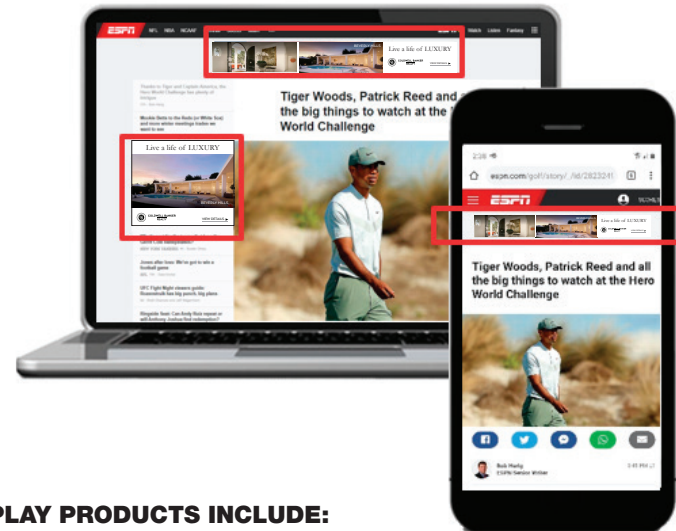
ESPN NFL NBA NCAAF Watch Listen Fantasy

Live a life of LUXURY

BEVERLY HILLS

COLDWELL BANKER

VIEW DETAILS

Thanks to Tiger and Captain America, the Hero World Challenge has a plenty of intrigue

Mookie Betts to the Reds (or White Sox) and more winter meetings trades we want to see

Tiger Woods, Patrick Reed and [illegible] the big things to watch at the H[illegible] World Challenge

Live a life of LUXURY

BEVERLY HILLS

COLDWELL BANKER

VIEW DETAILS

Jones after loss: We've got to win a football game

UFC Fight Night viewers guide: Rozenstruik has big power, big plans

Ringside Seat: Can Andy Ruiz repeat or will Anthony Joshua find redemption?

2:38

espn.com/golf/story/_/id/2823241

ESPN

Live a life of LUXURY

Tiger Woods, Patrick Reed and all the big things to watch at the Hero World Challenge

Bob Harig
ESPN Senior Writer

PLAY PRODUCTS INCLUDE: